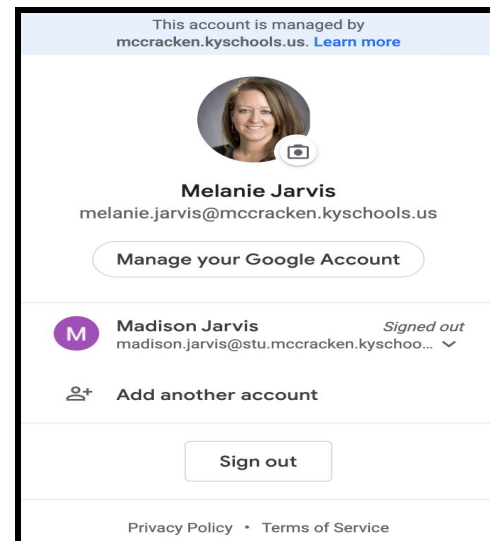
This account is managed by mccracken.kyschools.us. Learn more

Melanie Jarvis
melanie.jarvis@mccracken.kyschools.us

Manage your Google Account

M
Madison Jarvis
Signed out
madison.jarvis@stu.mccracken.kyschoo...

Add another account

Sign out

Privacy Policy • Terms of Service